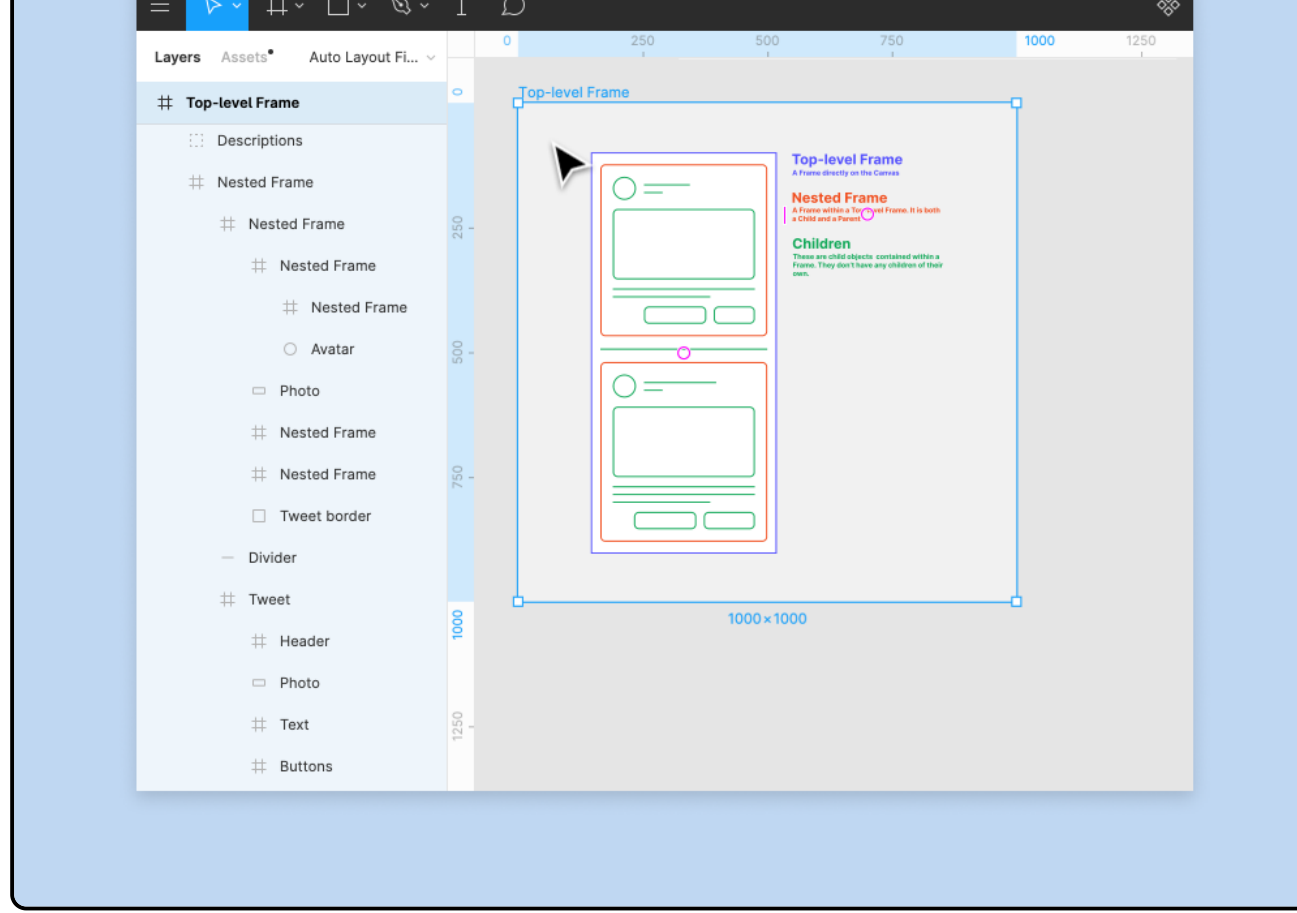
Layers Assets Auto Layout Fi...

Top-level Frame
Descriptions
Nested Frame
Nested Frame
Nested Frame
Nested Frame
Avatar
Photo
Nested Frame
Nested Frame
Tweet border
Divider
Tweet
Header
Photo
Text
Buttons

0 250 500 750 1000 1250

0 250 500 750 1000 1250

Top-level Frame

Top-level Frame
A Frame directly on the Canvas

Nested Frame
A Frame within a Top-level Frame. It is both a Child and a Parent

Children
These are child objects contained within a Frame. They don't have any children of their own.

1000 × 1000